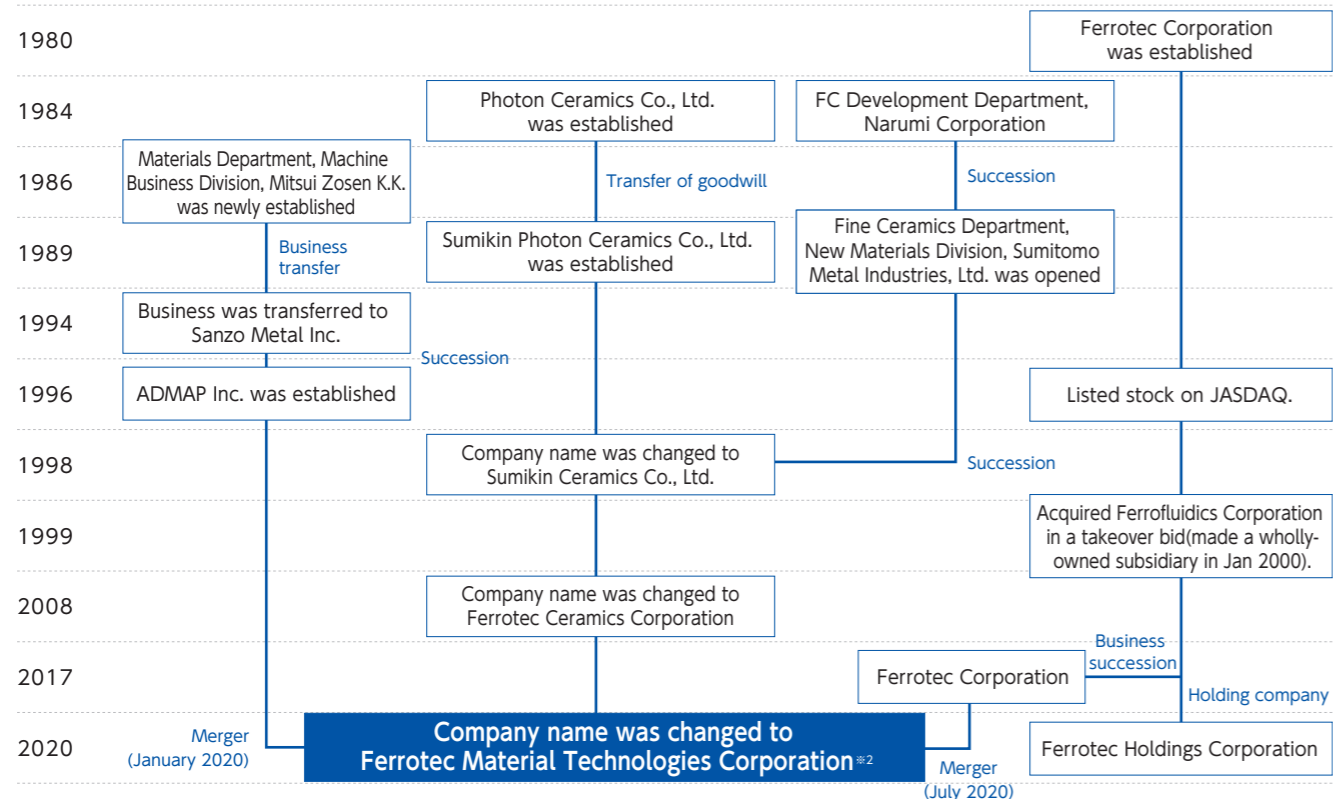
1980

Ferrotec Corporation was established

1984

Photon Ceramics Co., Ltd. was established

FC Development Department, Narumi Corporation

1986

Materials Department, Machine Business Division, Mitsui Zosen K.K. was newly established

Transfer of goodwill

Succession

1989

Sumikin Photon Ceramics Co., Ltd. was established

Fine Ceramics Department, New Materials Division, Sumitomo Metal Industries, Ltd. was opened

Business transfer

1994

Business was transferred to Sanzo Metal Inc.

Succession

1996

ADMAP Inc. was established

Listed stock on JASDAQ.

1998

Company name was changed to Sumikin Ceramics Co., Ltd.

Succession

1999

Acquired Ferrofluidics Corporation in a takeover bid(made a wholly-owned subsidiary in Jan 2000).

2008

Company name was changed to Ferrotec Ceramics Corporation

2017

Ferrotec Corporation

Business succession

Holding company

2020

Merger (January 2020)

Company name was changed to Ferrotec Material Technologies Corporation※2

Merger (July 2020)

Ferrotec Holdings Corporation